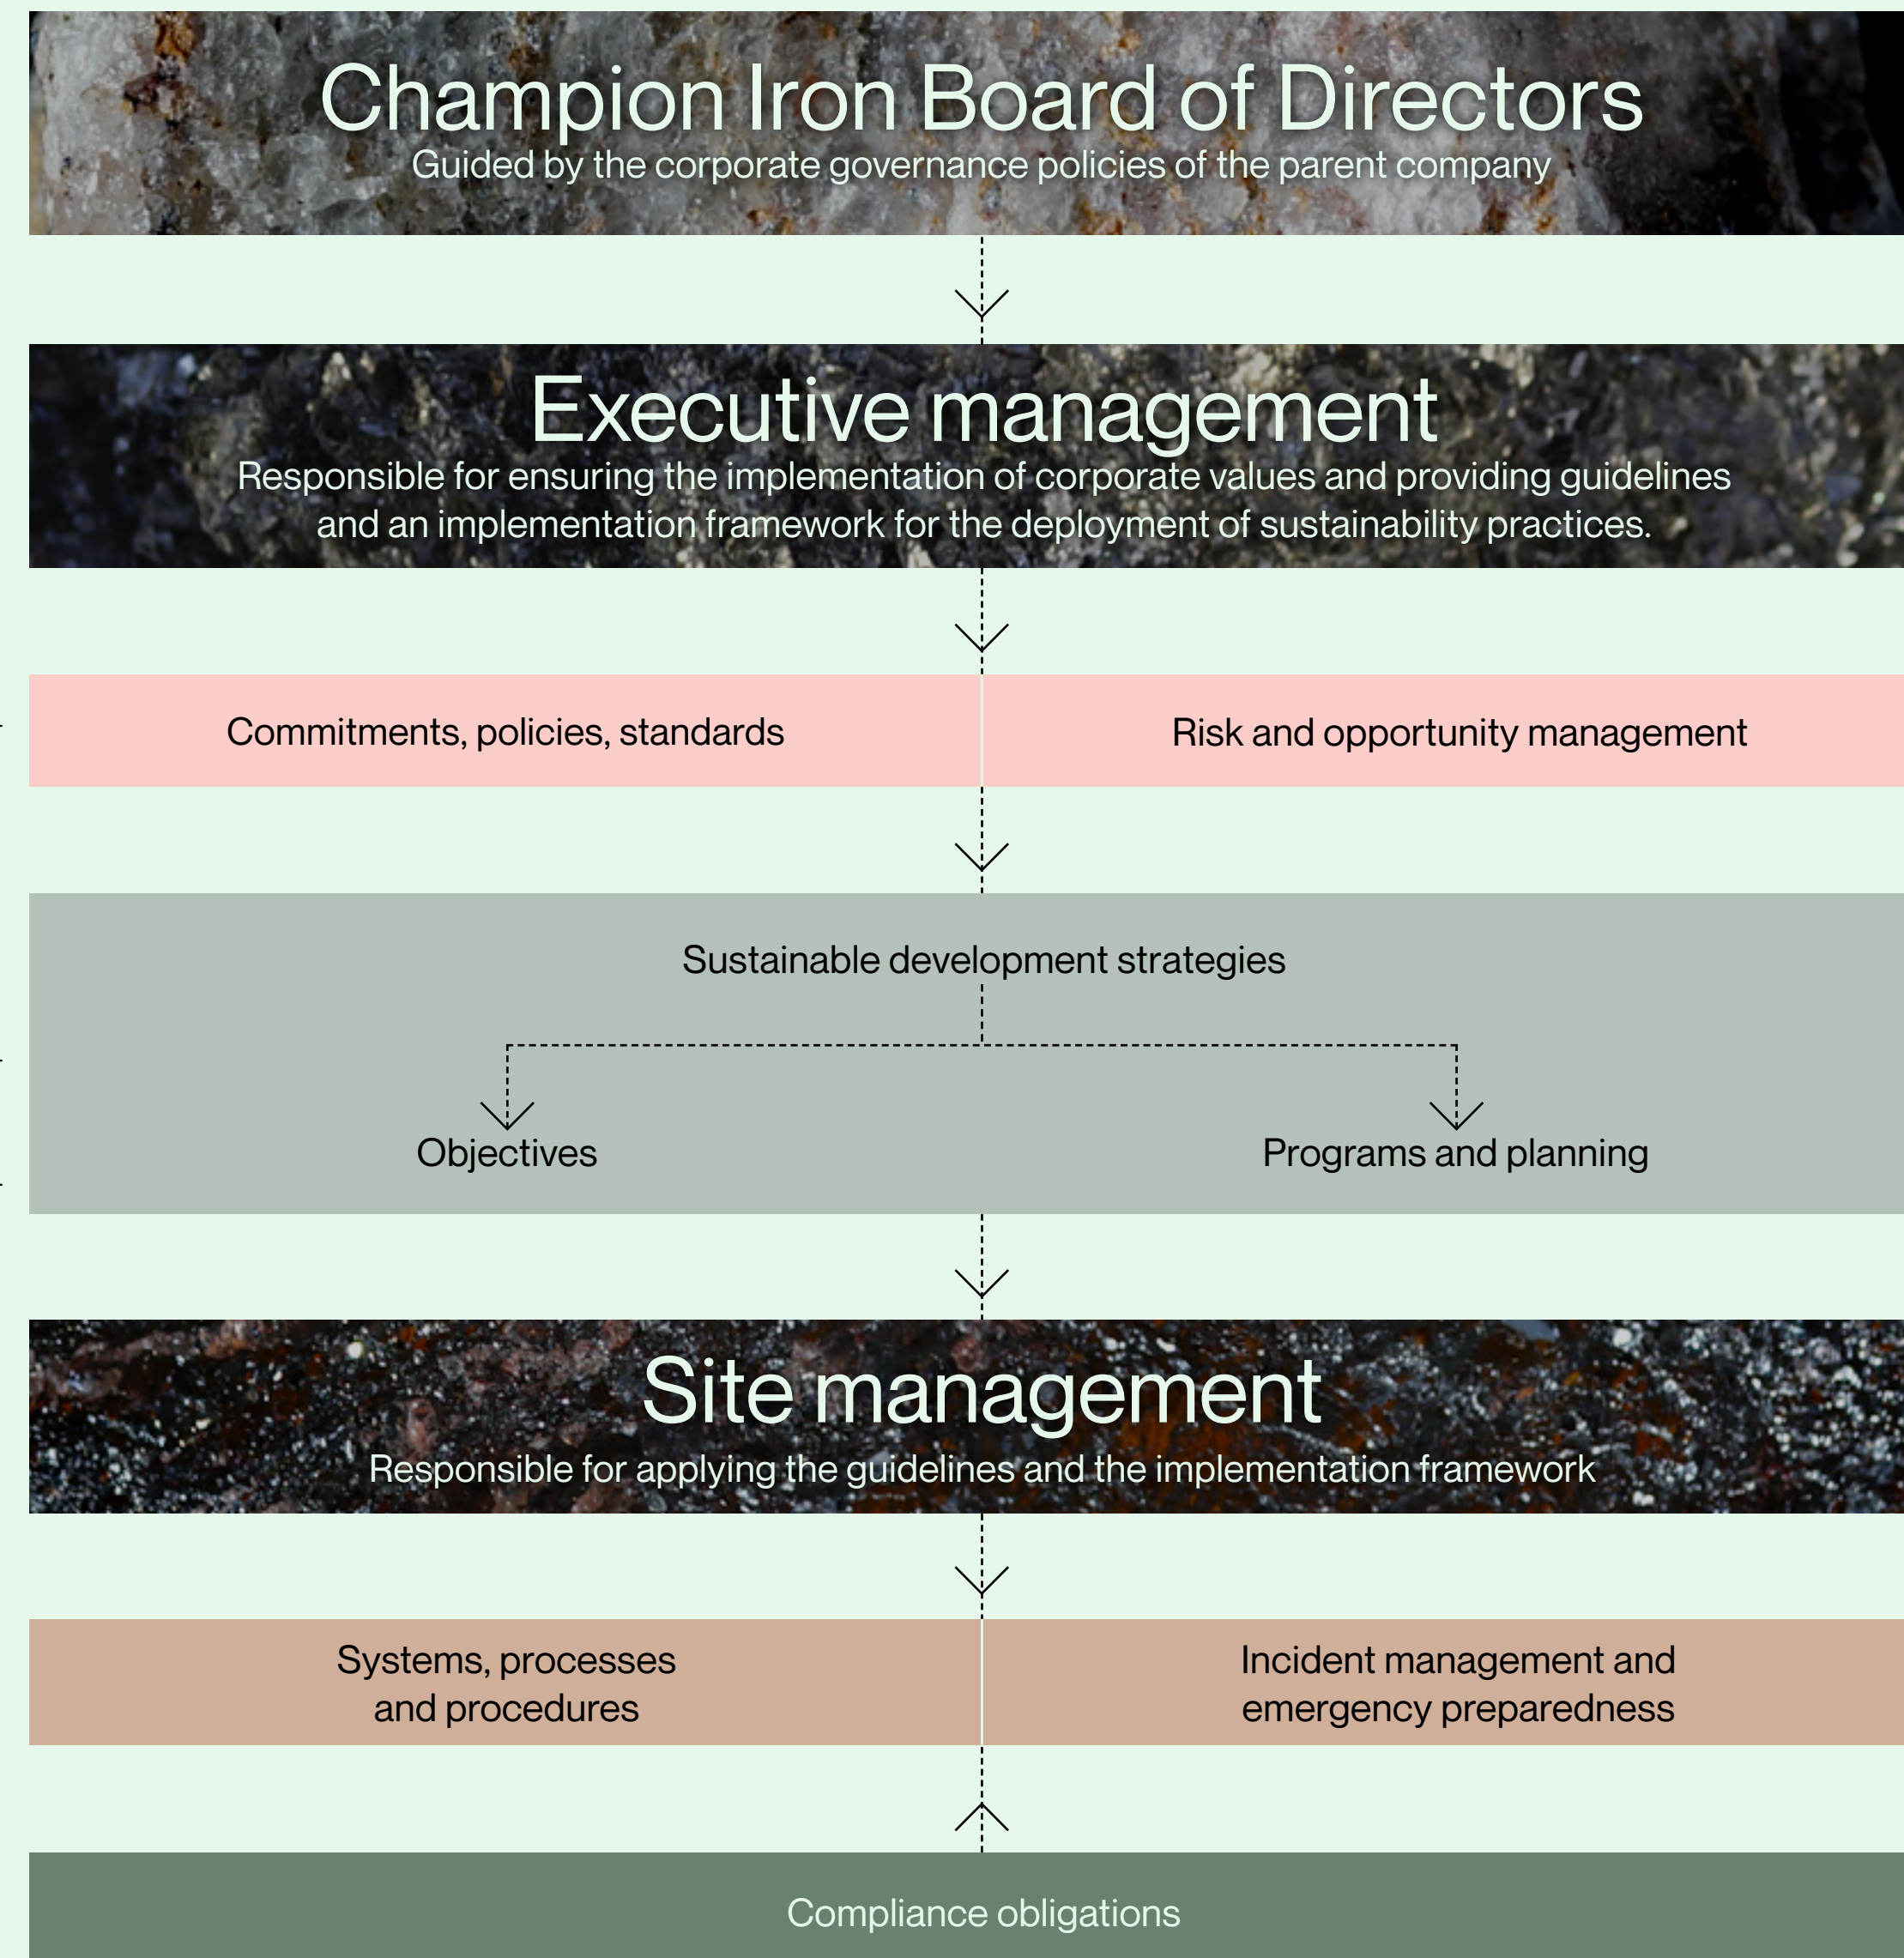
Champion Iron Board of Directors
Guided by the corporate governance policies of the parent company

Executive management
Responsible for ensuring the implementation of corporate values and providing guidelines and an implementation framework for the deployment of sustainability practices.

Commitments, policies, standards

Risk and opportunity management

Sustainable development strategies

Objectives

Programs and planning

Site management
Responsible for applying the guidelines and the implementation framework

Systems, processes and procedures

Incident management and emergency preparedness

Compliance obligations